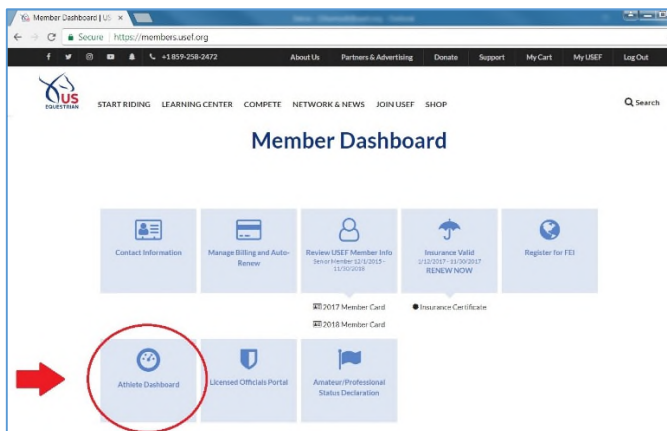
Member Dashboard | US ×

Secure | https://members.usef.org

+1 859-258-2472 About Us Partners & Advertising Donate Support My Cart My USEF Log Out

US EQUESTRIAN

START RIDING LEARNING CENTER COMPETE NETWORK & NEWS JOIN USEF SHOP

Search

Member Dashboard

Contact Information

Manage Billing and Auto-Renew

Review USEF Member Info
Senior Member 12/1/2015 - 11/30/2018

Insurance Valid
1/12/2017 - 11/30/2017
RENEW NOW

Register for FEI

2017 Member Card

2018 Member Card

Insurance Certificate

Athlete Dashboard

Licensed Officials Portal

Amateur/Professional Status Declaration